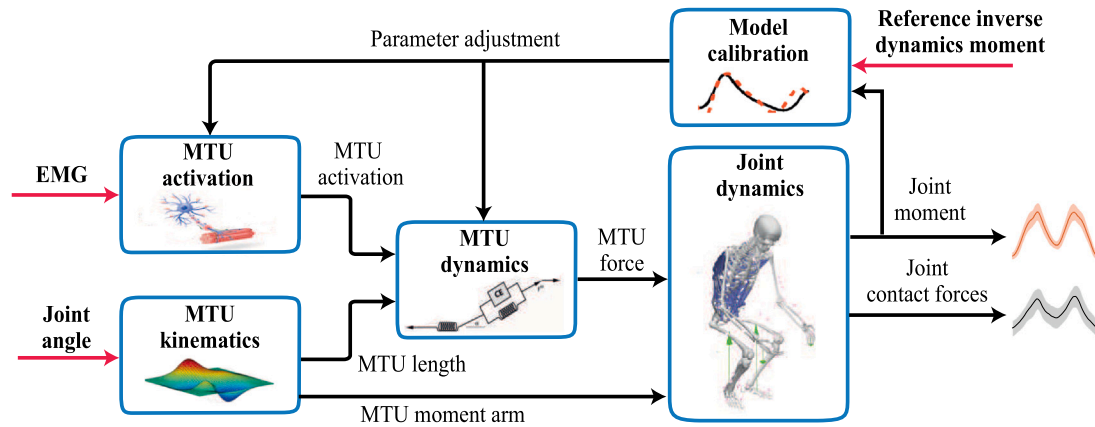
Model calibration

Reference inverse dynamics moment

Parameter adjustment

EMG

MTU activation

MTU activation

MTU dynamics

MTU force

Joint dynamics

Joint moment

Joint contact forces

Joint angle

MTU kinematics

MTU length

MTU moment arm